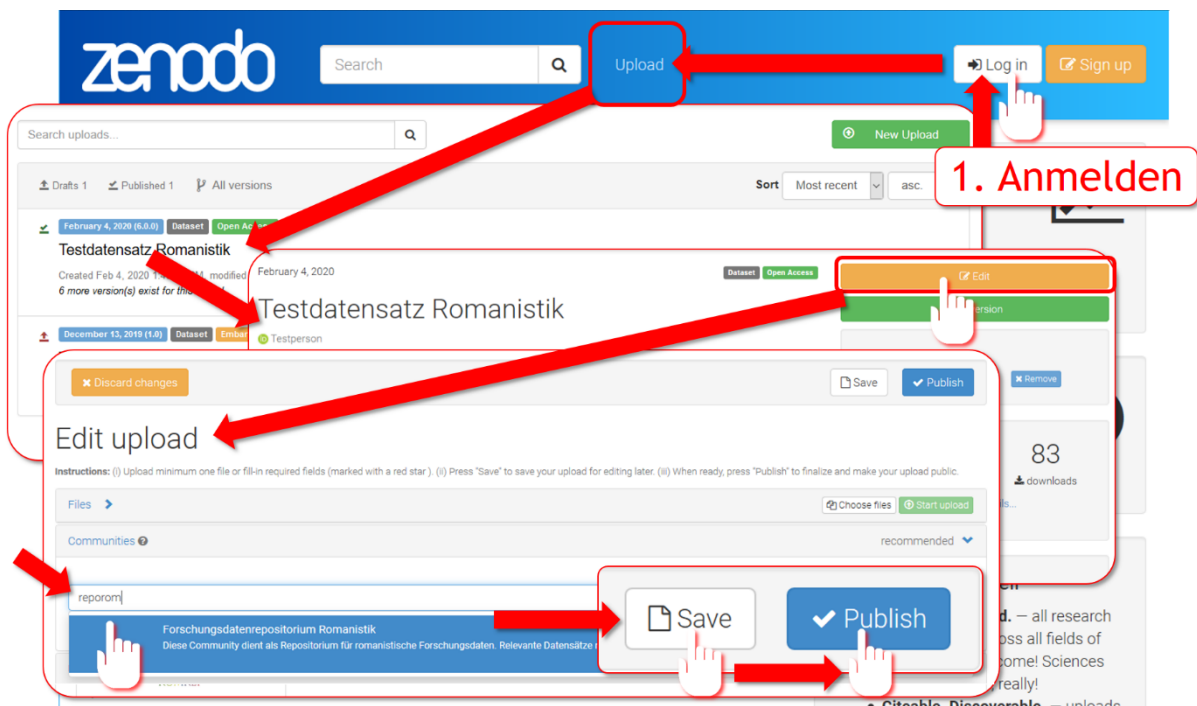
zenodo

Search

Upload

Log in

Sign up

1. Anmelden

Search uploads...

New Upload

Drafts 1   Published 1   All versions

Sort   Most recent   asc.

February 4, 2020 (6.0.0)   Dataset   Open Ac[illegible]

Testdatensatz Romanistik

Created Feb 4, 2020 1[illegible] modified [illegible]

6 more version(s) exist for this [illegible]

December 13, 2019 (1.0)   Dataset   Emba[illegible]

February 4, 2020   Dataset   Open Access

Edit

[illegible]ersion

Testdatensatz Romanistik

Testperson

Discard changes

Save   Publish

Remove

Edit upload

Instructions: (i) Upload minimum one file or fill-in required fields (marked with a red star ). (ii) Press "Save" to save your upload for editing later. (iii) When ready, press "Publish" to finalize and make your upload public.

83
downloads

Files

Choose files   Start upload

Communities

recommended

reporom

Forschungsdatenrepositorium Romanistik
Diese Community dient als Repositorium für romanistische Forschungsdaten. Relevante Datensätze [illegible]

Save

Publish

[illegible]d. — all research
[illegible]oss all fields of
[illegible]come! Sciences
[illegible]really!

Citable. Discoverable. — uploads